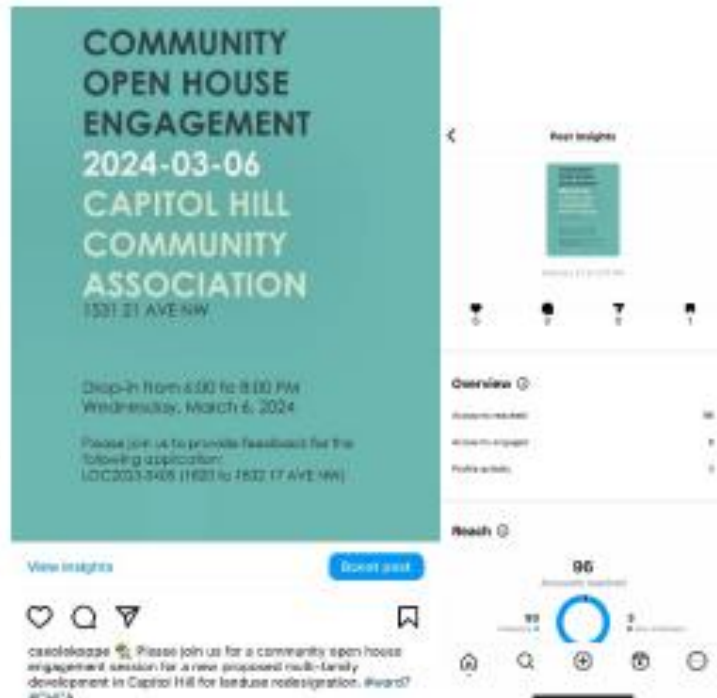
COMMUNITY OPEN HOUSE ENGAGEMENT
2024-03-06
CAPITOL HILL COMMUNITY ASSOCIATION
1531 21 AVE NW

Drop-in from 6:00 to 8:00 PM
Wednesday, March 6, 2024

Please join us to provide feedback for the following application:
LOC2023-0405 (1620 to 1632 17 AVE NW)

View insights
Boost post

caelolekape Please join us for a community open house engagement session for a new proposed multi-family development in Capitol Hill for landuse redesignation. #ward7 #CHCA

Post insights
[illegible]

Overview
Accounts reached
Accounts engaged
Profile activity

Reach
96
Accounts reached
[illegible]
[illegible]